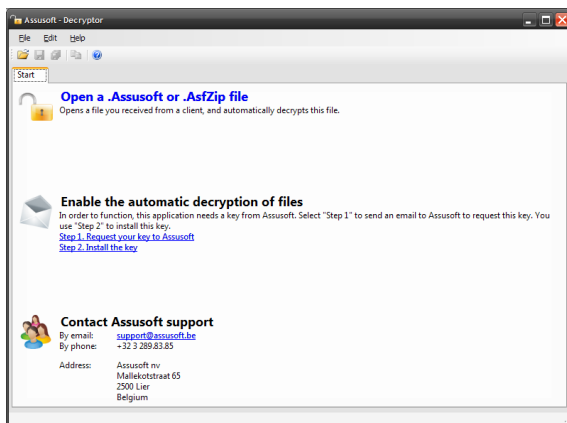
Assusoft - Decryptor

File Edit Help

Start

Open a .Assusoft or .AsfZip file
Opens a file you received from a client, and automatically decrypts this file.

Enable the automatic decryption of files
In order to function, this application needs a key from Assusoft. Select "Step 1" to send an email to Assusoft to request this key. You use "Step 2" to install this key.
Step 1. Request your key to Assusoft
Step 2. Install the key

Contact Assusoft support
By email: support@assusoft.be
By phone: +32 3 289.83.85

Address: Assusoft nv
Mallekotstraat 65
2500 Lier
Belgium